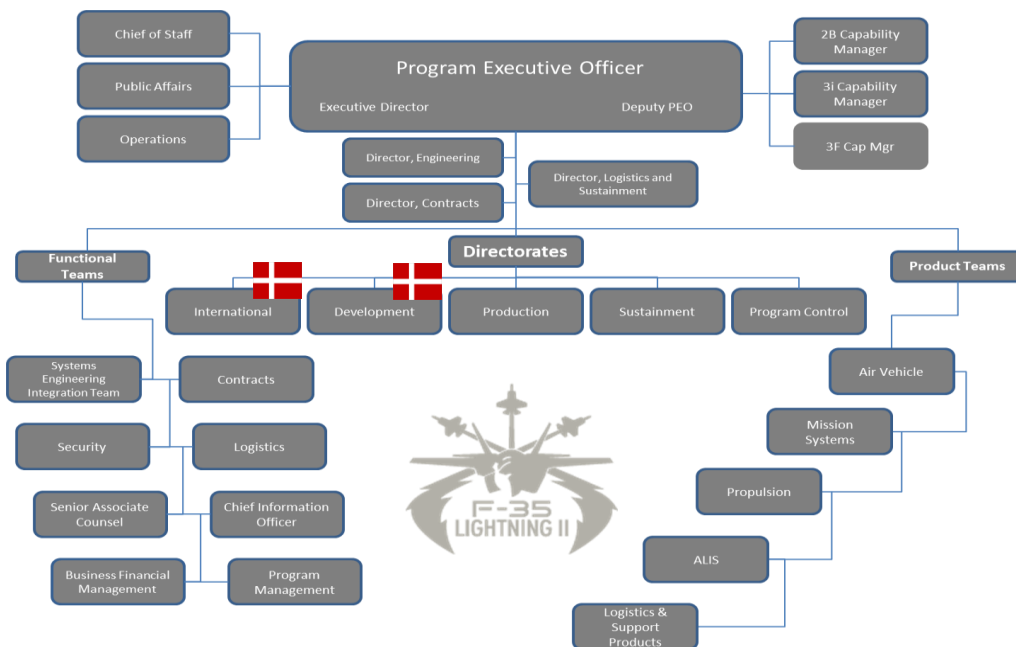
Chief of Staff

Public Affairs

Operations

Program Executive Officer

Executive Director

Deputy PEO

2B Capability Manager

3i Capability Manager

3F Cap Mgr

Director, Engineering

Director, Contracts

Director, Logistics and Sustainment

Functional Teams

Directorates

Product Teams

International

Development

Production

Sustainment

Program Control

Systems Engineering Integration Team

Contracts

Security

Logistics

Senior Associate Counsel

Chief Information Officer

Business Financial Management

Program Management

Air Vehicle

Mission Systems

Propulsion

ALIS

Logistics & Support Products

F-35 LIGHTNING II